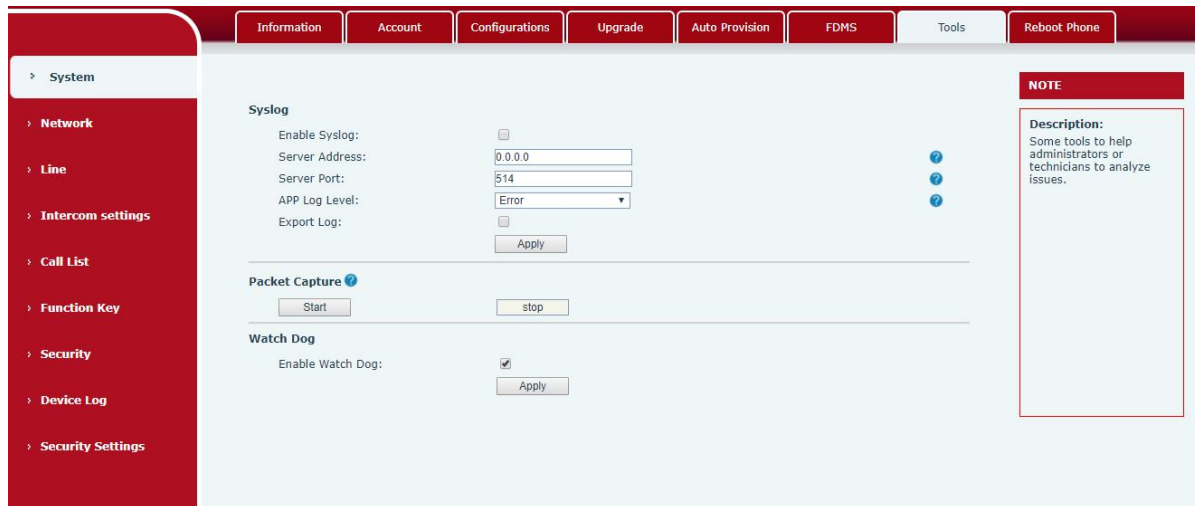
Information Account Configurations Upgrade Auto Provision FDMS Tools Reboot Phone

› System

› Network

› Line

› Intercom settings

› Call List

› Function Key

› Security

› Device Log

› Security Settings

Syslog

Enable Syslog:

Server Address: 0.0.0.0

Server Port: 514

APP Log Level: Error

Export Log:

Apply

Packet Capture

Start stop

Watch Dog

Enable Watch Dog:

Apply

NOTE

Description:
Some tools to help administrators or technicians to analyze issues.